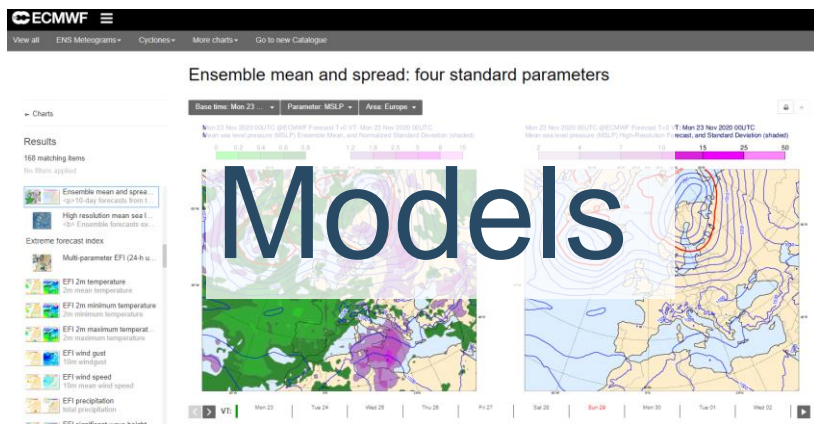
ECMWF

View all ENS Meteograms Cyclones More charts Go to new Catalogue

Ensemble mean and spread: four standard parameters

← Charts

Results
168 matching items
No filters applied

Ensemble mean and sprea...
<p>10-day forecasts from t...

High resolution mean sea l...
<br> Ensemble forecasts ex...

Extreme forecast index

Multi-parameter EFI (24-h u...

EFI 2m temperature
2m mean temperature

EFI 2m minimum temperature
2m minimum temperature

EFI 2m maximum temperat...
2m maximum temperature

EFI wind gust
10m windgust

EFI wind speed
10m mean wind speed

EFI precipitation
total precipitation

Base time: Mon 23 ... Parameter: MSLP Area: Europe

Mon 23 Nov 2020 00UTC @ECMWF Forecast t+0 VT: Mon 23 Nov 2020 00UTC
Mean sea level pressure (MSLP) Ensemble Mean, and Normalized Standard Deviation (shaded)

0 0.2 0.4 0.6 0.8 1.2 1.6 2 3 5 10

Mon 23 Nov 2020 00UTC @ECMWF Forecast t+0 VT: Mon 23 Nov 2020 00UTC
Mean sea level pressure (MSLP) High-Resolution Forecast, and Standard Deviation (shaded)

2 4 7 10 15 25 50

Models

VT: Mon 23 Tue 24 Wed 25 Thu 26 Fri 27 Sat 28 Sun 29 Mon 30 Tue 01 Wed 02